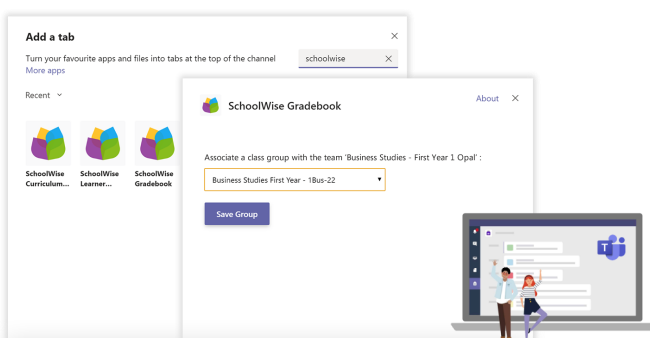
Add a tab
×
Turn your favourite apps and files into tabs at the top of the channel
schoolwise ×
More apps

Recent ˅

SchoolWise Curriculum...
SchoolWise Learner...
SchoolWise Gradebook

SchoolWise Gradebook
About ×

Associate a class group with the team 'Business Studies - First Year 1 Opal' :

Business Studies First Year - 1Bus-22 ▾

Save Group